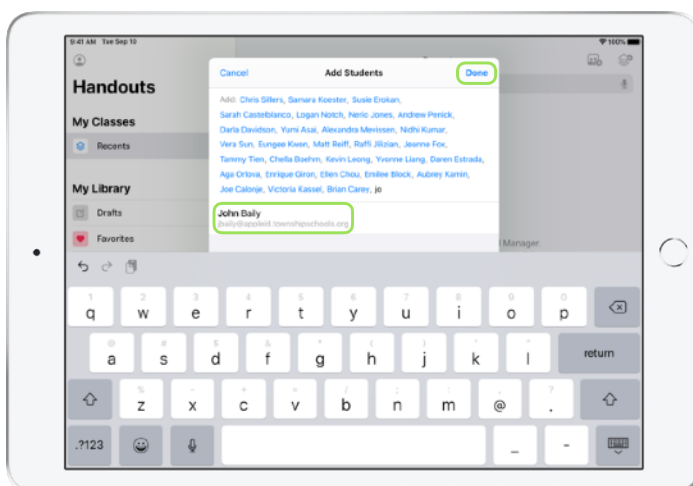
9:41 AM Tue Sep 10

100%

Handouts

My Classes

Recents

My Library

Drafts

Favorites

Cancel

Add Students

Done

Add: Chris Sillers, Samara Koester, Susie Erokan, Sarah Castelblanco, Logan Notch, Neric Jones, Andrew Penick, Darla Davidson, Yumi Asai, Alexandra Mevissen, Nidhi Kumar, Vera Sun, Eungee Kwon, Matt Reiff, Raffi Jilizian, Jeanne Fox, Tammy Tien, Chella Boehm, Kevin Leong, Yvonne Liang, Daren Estrada, Aga Orlova, Enrique Giron, Ellen Chou, Emilee Block, Aubrey Kamin, Joe Calonje, Victoria Kassel, Brian Carey, jo

John Baily
jbaily@appleid.townshipschools.org

Manager

1 q 2 w 3 e 4 r 5 t 6 y 7 u 8 i 9 o 0 p

@ a # s $ d & f * g ( h ) j ' k " l return

% z - x + c = v / b ; n : m , @ ? . 

.?123

_ -